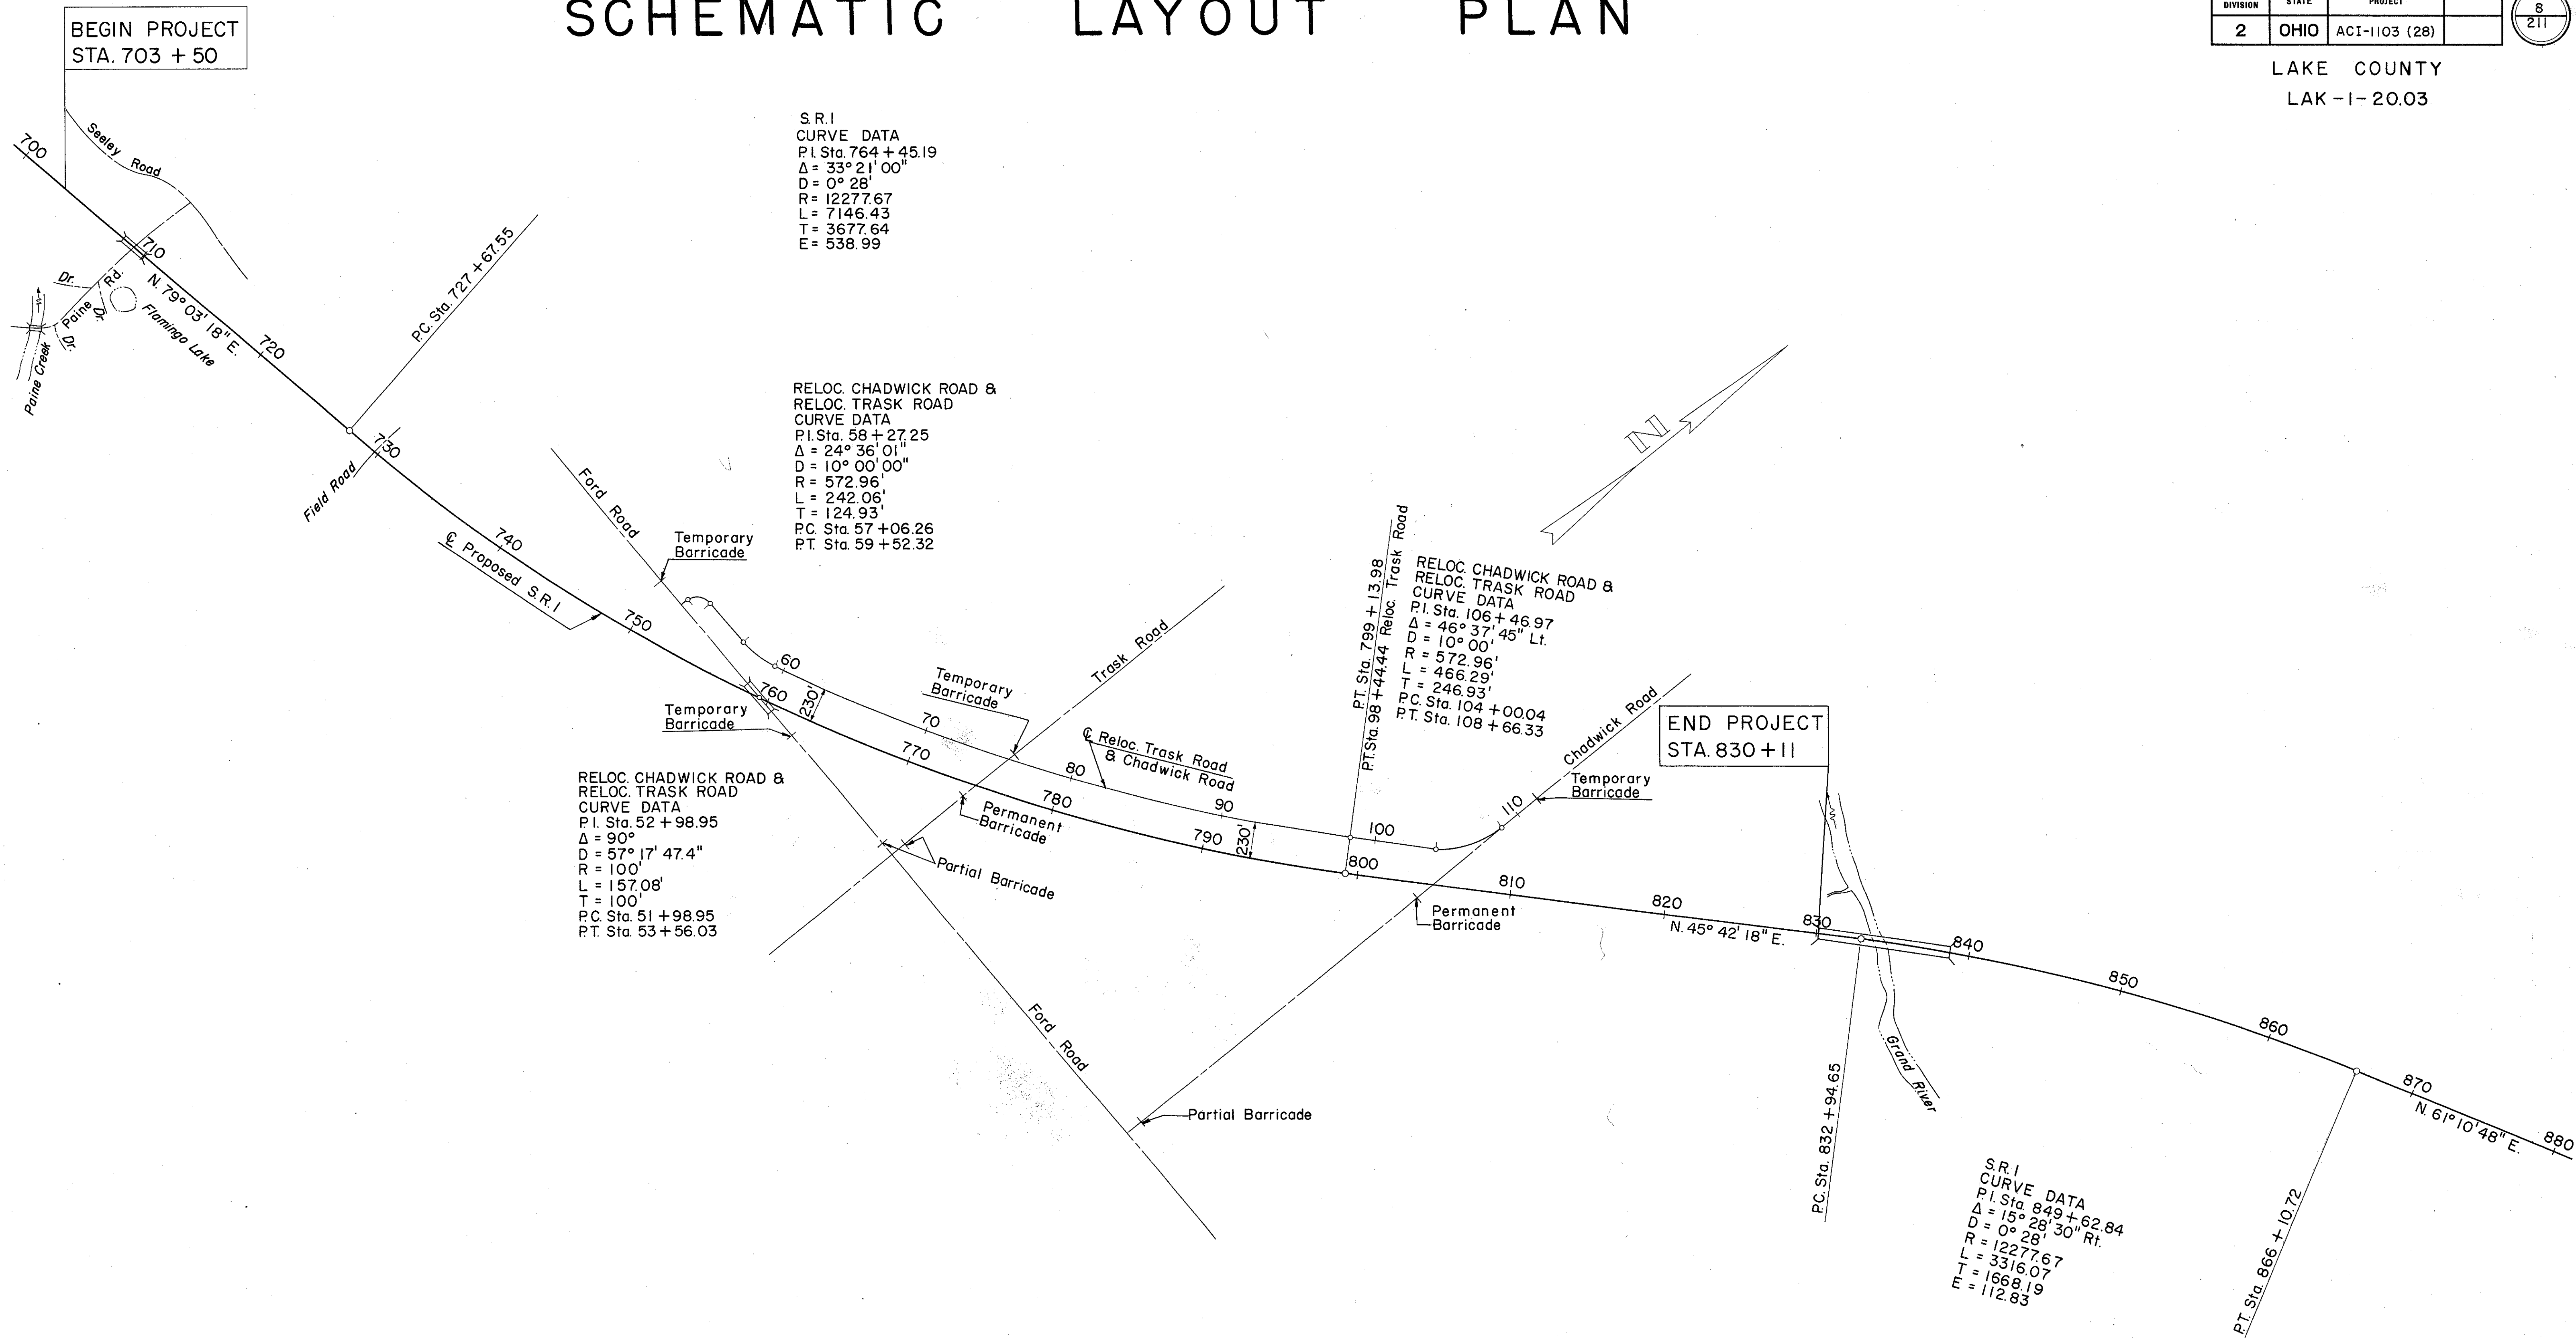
SCHEMATIC LAYOUT PLAN

| DIVISION | STATE | PROJECT | |
|---|---|---|---|
| 2 | OHIO | ACI-1103 (28) | |

8
211

LAKE COUNTY
LAK-1-20.03

BEGIN PROJECT
STA. 703 + 50

700
Seeley Road
710
N. 79° 03' 18" E.
Dr.
Rd.
Paine
Dr.
Paine Creek
Flamingo Lake
720
P.C. Sta. 727 + 67.55
730
Field Road
740
℄ Proposed S.R. I
750
760
770
780
790
800
810
820
830
840
850
860
870
880

S.R. I
CURVE DATA
P.I. Sta. 764 + 45.19
Δ = 33° 21' 00"
D = 0° 28'
R = 12277.67
L = 7146.43
T = 3677.64
E = 538.99

RELOC. CHADWICK ROAD &
RELOC. TRASK ROAD
CURVE DATA
P.I. Sta. 58 + 27.25
Δ = 24° 36' 01"
D = 10° 00' 00"
R = 572.96'
L = 242.06'
T = 124.93'
P.C. Sta. 57 + 06.26
P.T. Sta. 59 + 52.32

Ford Road
Temporary Barricade
60
230'
Temporary Barricade
70
Temporary Barricade
Trask Road
80
90
100
110
230'
℄ Reloc. Trask Road & Chadwick Road
Permanent Barricade
Partial Barricade

N

P.T. Sta. 799 + 13.98
P.T. Sta. 98 + 44.44 Reloc. Trask Road

RELOC. CHADWICK ROAD &
RELOC. TRASK ROAD
CURVE DATA
P.I. Sta. 106 + 46.97
Δ = 46° 37' 45" Lt.
D = 10° 00'
R = 572.96'
L = 466.29'
T = 246.93'
P.C. Sta. 104 + 00.04
P.T. Sta. 108 + 66.33

Chadwick Road
Temporary Barricade

END PROJECT
STA. 830 + 11

RELOC. CHADWICK ROAD &
RELOC. TRASK ROAD
CURVE DATA
P.I. Sta. 52 + 98.95
Δ = 90°
D = 57° 17' 47.4"
R = 100'
L = 157.08'
T = 100'
P.C. Sta. 51 + 98.95
P.T. Sta. 53 + 56.03

Permanent Barricade
N. 45° 42' 18" E.
Ford Road
Partial Barricade
P.C. Sta. 832 + 94.65
Grand River
N. 61° 10' 48" E.
P.T. Sta. 866 + 10.72

S.R. I
CURVE DATA
P.I. Sta. 849 + 62.84
Δ = 15° 28' 30" Rt.
D = 0° 28'
R = 12277.67
L = 3316.07
T = 1668.19
E = 112.83